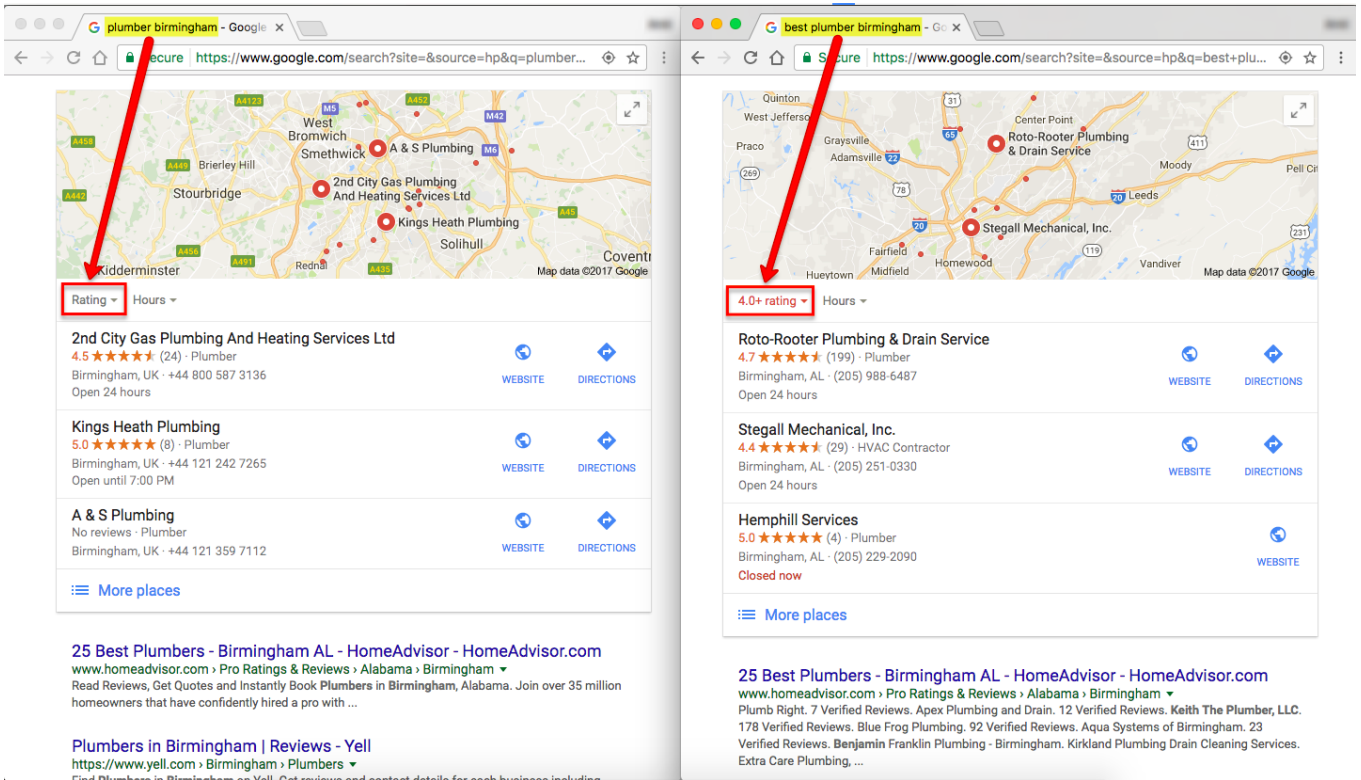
plumber birmingham - Google ×

Secure https://www.google.com/search?site=&source=hp&q=plumber...

A4123 A452 West Bromwich M42 A458 Smethwick A & S Plumbing M6 A449 Brierley Hill Stourbridge 2nd City Gas Plumbing And Heating Services Ltd A442 A45 Kings Heath Plumbing Solihull A456 A491 Coventr Kidderminster Rednal A435 Map data ©2017 Google

Rating ▾ Hours ▾

2nd City Gas Plumbing And Heating Services Ltd
4.5 ★★★★★ (24) · Plumber
Birmingham, UK · +44 800 587 3136
Open 24 hours
WEBSITE DIRECTIONS

Kings Heath Plumbing
5.0 ★★★★★ (8) · Plumber
Birmingham, UK · +44 121 242 7265
Open until 7:00 PM
WEBSITE DIRECTIONS

A & S Plumbing
No reviews · Plumber
Birmingham, UK · +44 121 359 7112
WEBSITE DIRECTIONS

More places

25 Best Plumbers - Birmingham AL - HomeAdvisor - HomeAdvisor.com
www.homeadvisor.com › Pro Ratings & Reviews › Alabama › Birmingham ▾
Read Reviews, Get Quotes and Instantly Book Plumbers in Birmingham, Alabama. Join over 35 million homeowners that have confidently hired a pro with ...

Plumbers in Birmingham | Reviews - Yell
https://www.yell.com › Birmingham › Plumbers ▾
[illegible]

best plumber birmingham - Go ×

Secure https://www.google.com/search?site=&source=hp&q=best+plu...

Quinton West Jefferso 31 Center Point Graysville 65 Roto-Rooter Plumbing & Drain Service Praco Adamsville 22 Moody 411 Pell Ci 78 Leeds 20 Stegall Mechanical, Inc. 231 Fairfield 119 Hueytown Midfield Homewood Vandiver Map data ©2017 Google

4.0+ rating ▾ Hours ▾

Roto-Rooter Plumbing & Drain Service
4.7 ★★★★★ (199) · Plumber
Birmingham, AL · (205) 988-6487
Open 24 hours
WEBSITE DIRECTIONS

Stegall Mechanical, Inc.
4.4 ★★★★★ (29) · HVAC Contractor
Birmingham, AL · (205) 251-0330
Open 24 hours
WEBSITE DIRECTIONS

Hemphill Services
5.0 ★★★★★ (4) · Plumber
Birmingham, AL · (205) 229-2090
Closed now
WEBSITE

More places

25 Best Plumbers - Birmingham AL - HomeAdvisor - HomeAdvisor.com
www.homeadvisor.com › Pro Ratings & Reviews › Alabama › Birmingham ▾
Plumb Right. 7 Verified Reviews. Apex Plumbing and Drain. 12 Verified Reviews. Keith The Plumber, LLC. 178 Verified Reviews. Blue Frog Plumbing. 92 Verified Reviews. Aqua Systems of Birmingham. 23 Verified Reviews. Benjamin Franklin Plumbing - Birmingham. Kirkland Plumbing Drain Cleaning Services. Extra Care Plumbing, ...